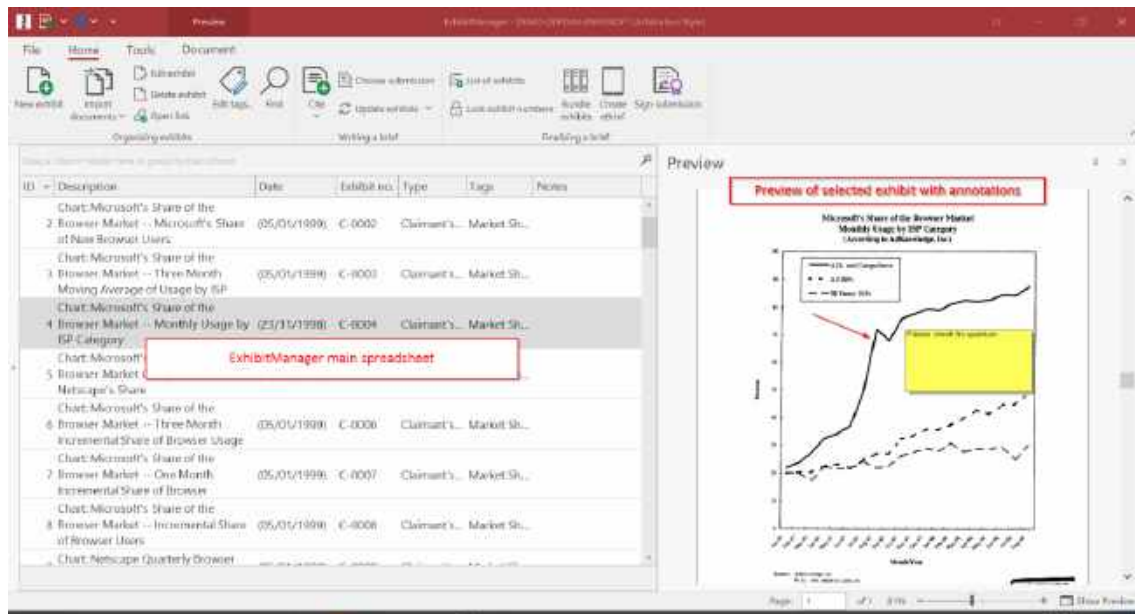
Preview

ExhibitManager - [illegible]

File Home Tools Document

New exhibit Import documents Sub-exhibit Delete exhibit Open link Edit tags Find Cite Choose submission Update exhibits List of exhibits Lock exhibit numbers Bundle exhibits Create eBrief Sign submission

Organising exhibits Writing a brief Finalising a brief

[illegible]

| ID | Description | Date | Exhibit no. | Type | Tags | Notes |
|---|---|---|---|---|---|---|
| 2 | Chart: Microsoft's Share of the Browser Market -- Microsoft's Share of New Browser Users | (05/01/1999) | C-0002 | Claimant's... | Market Sh... | |
| 3 | Chart: Microsoft's Share of the Browser Market -- Three Month Moving Average of Usage by ISP | (05/01/1999) | C-0003 | Claimant's... | Market Sh... | |
| 4 | Chart: Microsoft's Share of the Browser Market -- Monthly Usage by ISP Category | (23/11/1998) | C-0004 | Claimant's... | Market Sh... | |
| 5 | Chart: Microsoft's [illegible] Browser Market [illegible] Netscape's Share | | | | | |
| 6 | Chart: Microsoft's Share of the Browser Market -- Three Month Incremental Share of Browser Usage | (05/01/1999) | C-0006 | Claimant's... | Market Sh... | |
| 7 | Chart: Microsoft's Share of the Browser Market -- One Month Incremental Share of Browser | (05/01/1999) | C-0007 | Claimant's... | Market Sh... | |
| 8 | Chart: Microsoft's Share of the Browser Market -- Incremental Share of Browser Users | (05/01/1999) | C-0008 | Claimant's... | Market Sh... | |
| | Chart: Netscape Quarterly Browser | | | | | |

ExhibitManager main spreadsheet

Preview

Preview of selected exhibit with annotations

Microsoft's Share of the Browser Market
Monthly Usage by ISP Category
(According to AdKnowledge, Inc.)

AOL and CompuServe
All ISPs
All Other ISPs

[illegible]

Month/Year

Page: 1 of 1 81% Show Preview